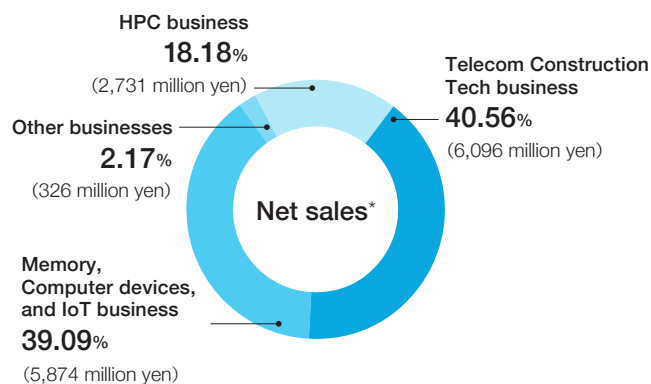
HPC business
18.18%
(2,731 million yen)

Telecom Construction Tech business
40.56%
(6,096 million yen)

Other businesses
2.17%
(326 million yen)

Net sales*

Memory, Computer devices, and IoT business
39.09%
(5,874 million yen)